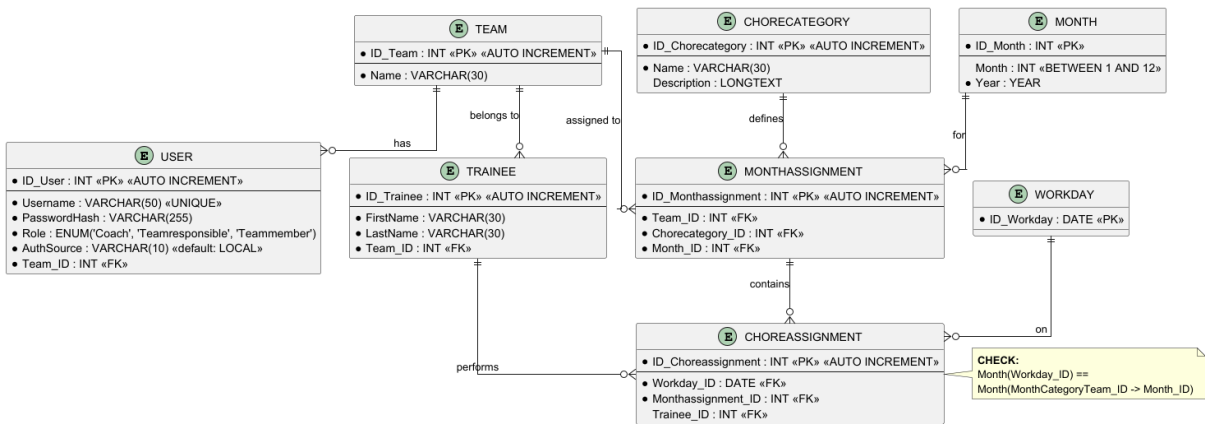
E TEAM

● ID_Team : INT «PK» «AUTO INCREMENT»

● Name : VARCHAR(30)

E CHORECATEGORY

● ID_Chorecategory : INT «PK» «AUTO INCREMENT»

● Name : VARCHAR(30)
Description : LONGTEXT

E MONTH

● ID_Month : INT «PK»

Month : INT «BETWEEN 1 AND 12»
● Year : YEAR

has

belongs to

assigned to

defines

for

E USER

● ID_User : INT «PK» «AUTO INCREMENT»

● Username : VARCHAR(50) «UNIQUE»
● PasswordHash : VARCHAR(255)
● Role : ENUM('Coach', 'Teamresponsible', 'Teammember')
● AuthSource : VARCHAR(10) «default: LOCAL»
● Team_ID : INT «FK»

E TRAINEE

● ID_Trainee : INT «PK» «AUTO INCREMENT»

● FirstName : VARCHAR(30)
● LastName : VARCHAR(30)
● Team_ID : INT «FK»

E MONTHASSIGNMENT

● ID_Monthassignment : INT «PK» «AUTO INCREMENT»

● Team_ID : INT «FK»
● Chorecategory_ID : INT «FK»
● Month_ID : INT «FK»

E WORKDAY

● ID_Workday : DATE «PK»

contains

on

performs

E CHOREASSIGNMENT

● ID_Choreassignment : INT «PK» «AUTO INCREMENT»

● Workday_ID : DATE «FK»
● Monthassignment_ID : INT «FK»
Trainee_ID : INT «FK»

CHECK:
Month(Workday_ID) ==
Month(MonthCategoryTeam_ID -> Month_ID)